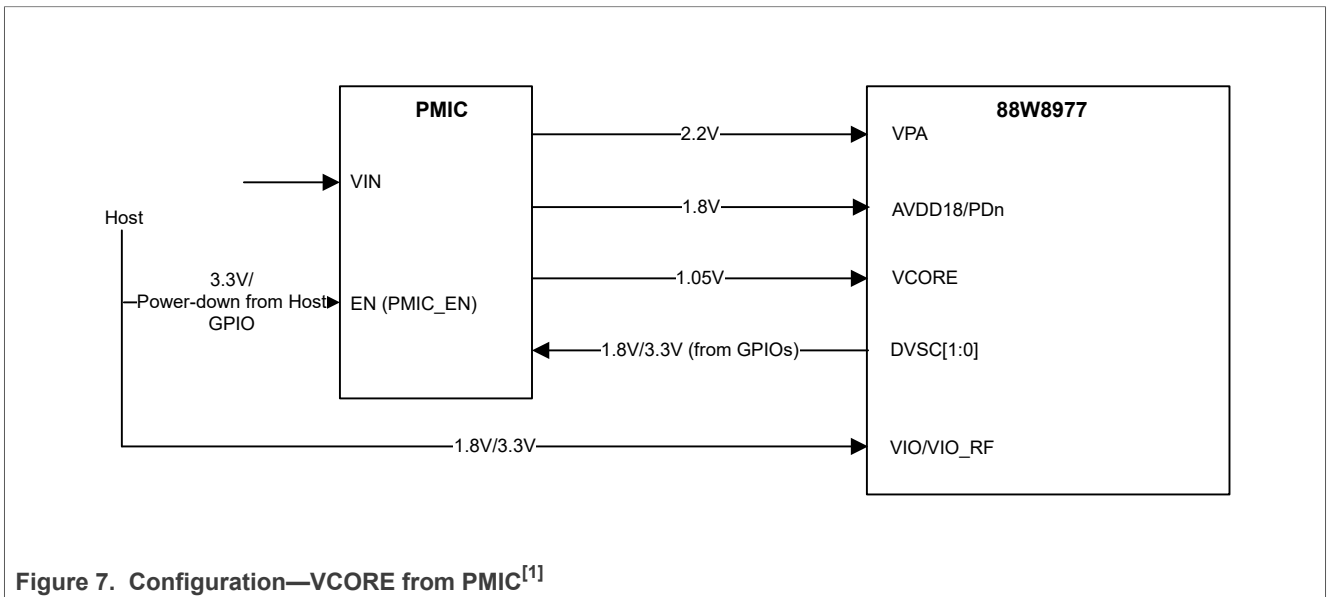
PMIC

88W8977

2.2V

VPA

VIN

1.8V

AVDD18/PDn

Host

3.3V/ Power-down from Host GPIO

1.05V

VCORE

EN (PMIC_EN)

1.8V/3.3V (from GPIOs)

DVSC[1:0]

1.8V/3.3V

VIO/VIO_RF

Figure 7. Configuration—VCORE from PMIC$^{[1]}$